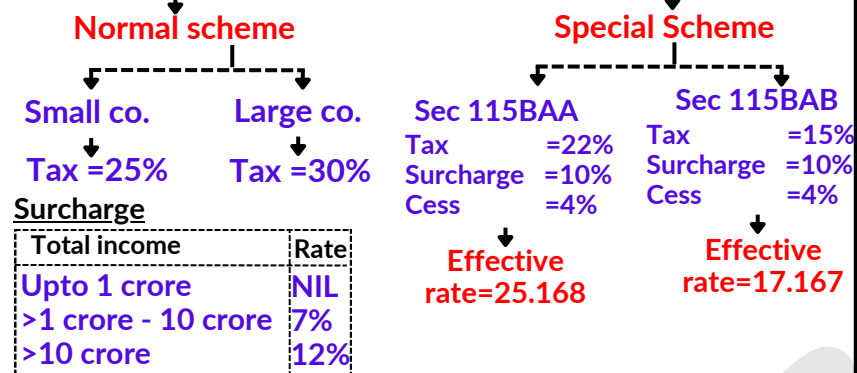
Normal scheme

Small co.

Tax =25%

Large co.

Tax =30%

Surcharge

| Total income | Rate |
|---|---|
| Upto 1 crore | NIL |
| >1 crore - 10 crore | 7% |
| >10 crore | 12% |

Special Scheme

Sec 115BAA
Tax =22%
Surcharge =10%
Cess =4%

Effective rate=25.168

Sec 115BAB
Tax =15%
Surcharge =10%
Cess =4%

Effective rate=17.167